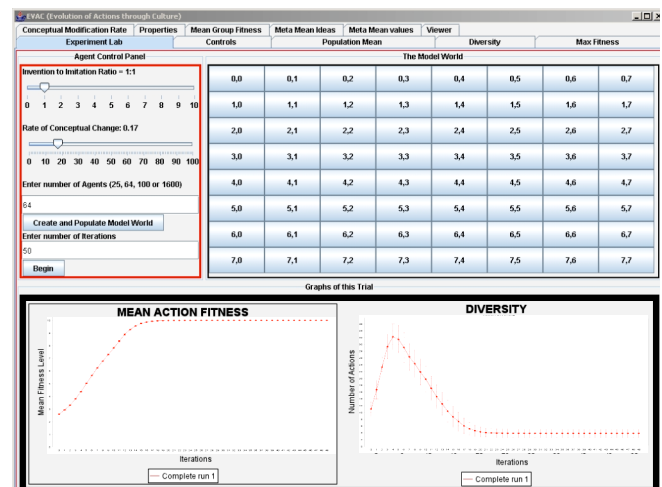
EVAC (Evolution of Actions through Culture)

Conceptual Modification Rate | Properties | Mean Group Fitness | Meta Mean Ideas | Meta Mean values | Viewer

Experiment Lab | Controls | Population Mean | Diversity | Max Fitness

Agent Control Panel

Invention to Imitation Ratio = 1:1

0 1 2 3 4 5 6 7 8 9 10

Rate of Conceptual Change: 0.17

0 10 20 30 40 50 60 70 80 90 100

Enter number of Agents (25, 64, 100 or 1600)

64

Create and Populate Model World

Enter number of Iterations

50

Begin

The Model World

| 0,0 | 0,1 | 0,2 | 0,3 | 0,4 | 0,5 | 0,6 | 0,7 |
|---|---|---|---|---|---|---|---|
| 1,0 | 1,1 | 1,2 | 1,3 | 1,4 | 1,5 | 1,6 | 1,7 |
| 2,0 | 2,1 | 2,2 | 2,3 | 2,4 | 2,5 | 2,6 | 2,7 |
| 3,0 | 3,1 | 3,2 | 3,3 | 3,4 | 3,5 | 3,6 | 3,7 |
| 4,0 | 4,1 | 4,2 | 4,3 | 4,4 | 4,5 | 4,6 | 4,7 |
| 5,0 | 5,1 | 5,2 | 5,3 | 5,4 | 5,5 | 5,6 | 5,7 |
| 6,0 | 6,1 | 6,2 | 6,3 | 6,4 | 6,5 | 6,6 | 6,7 |
| 7,0 | 7,1 | 7,2 | 7,3 | 7,4 | 7,5 | 7,6 | 7,7 |

Graphs of this Trial

MEAN ACTION FITNESS

Mean Fitness Level

Iterations

Complete run 1

DIVERSITY

Number of Actions

Iterations

Complete run 1